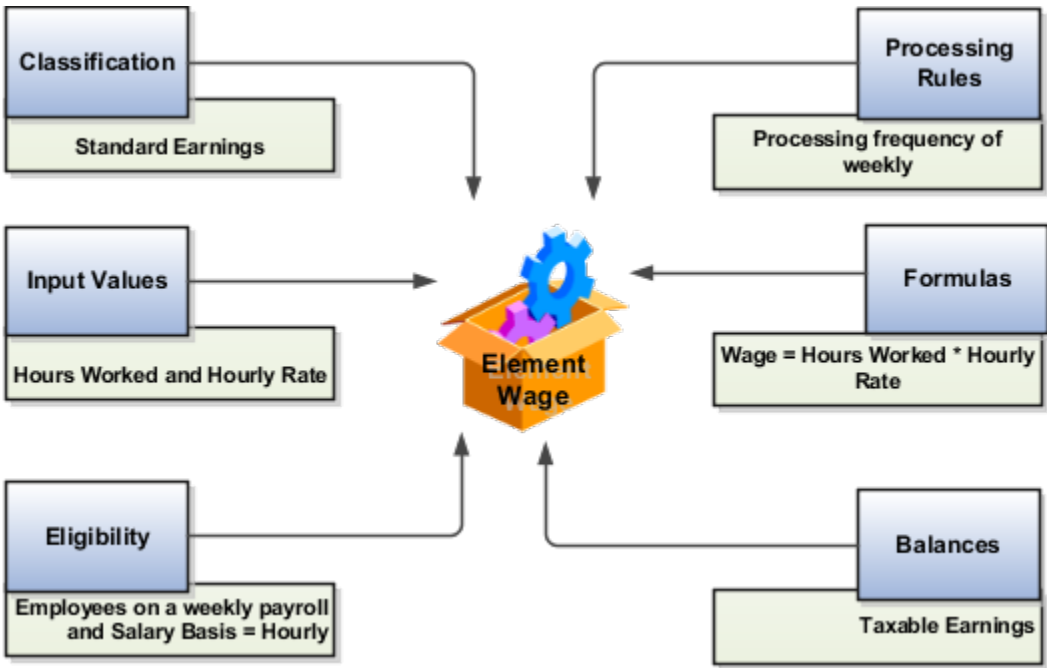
Classification

Standard Earnings

Processing Rules

Processing frequency of weekly

Input Values

Hours Worked and Hourly Rate

Element Wage

Formulas

Wage = Hours Worked * Hourly Rate

Eligibility

Employees on a weekly payroll and Salary Basis = Hourly

Balances

Taxable Earnings